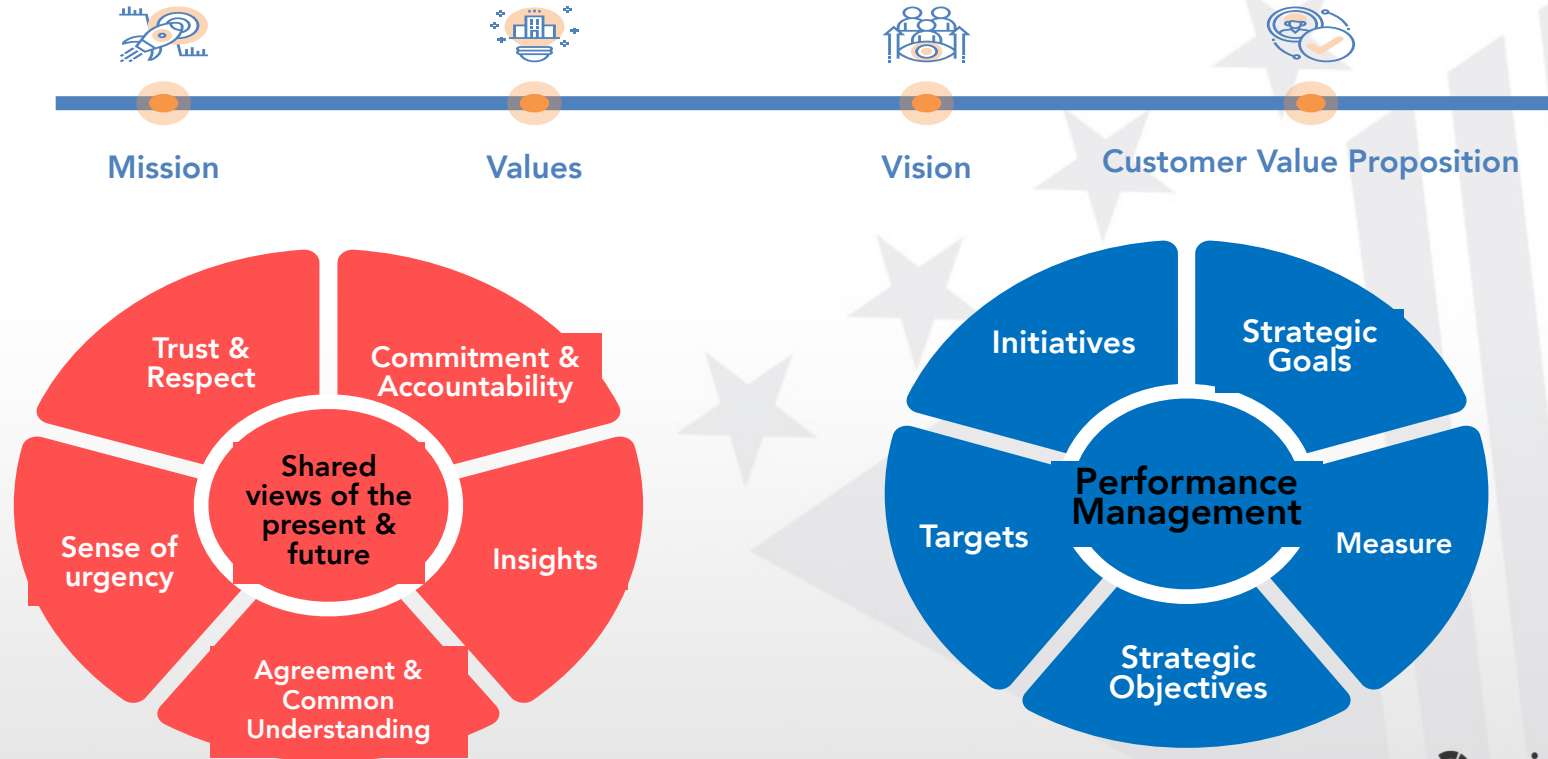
Mission

Values

Vision

Customer Value Proposition

Trust & Respect

Commitment & Accountability

Shared views of the present & future

Sense of urgency

Insights

Agreement & Common Understanding

Initiatives

Strategic Goals

Performance Management

Targets

Measure

Strategic Objectives